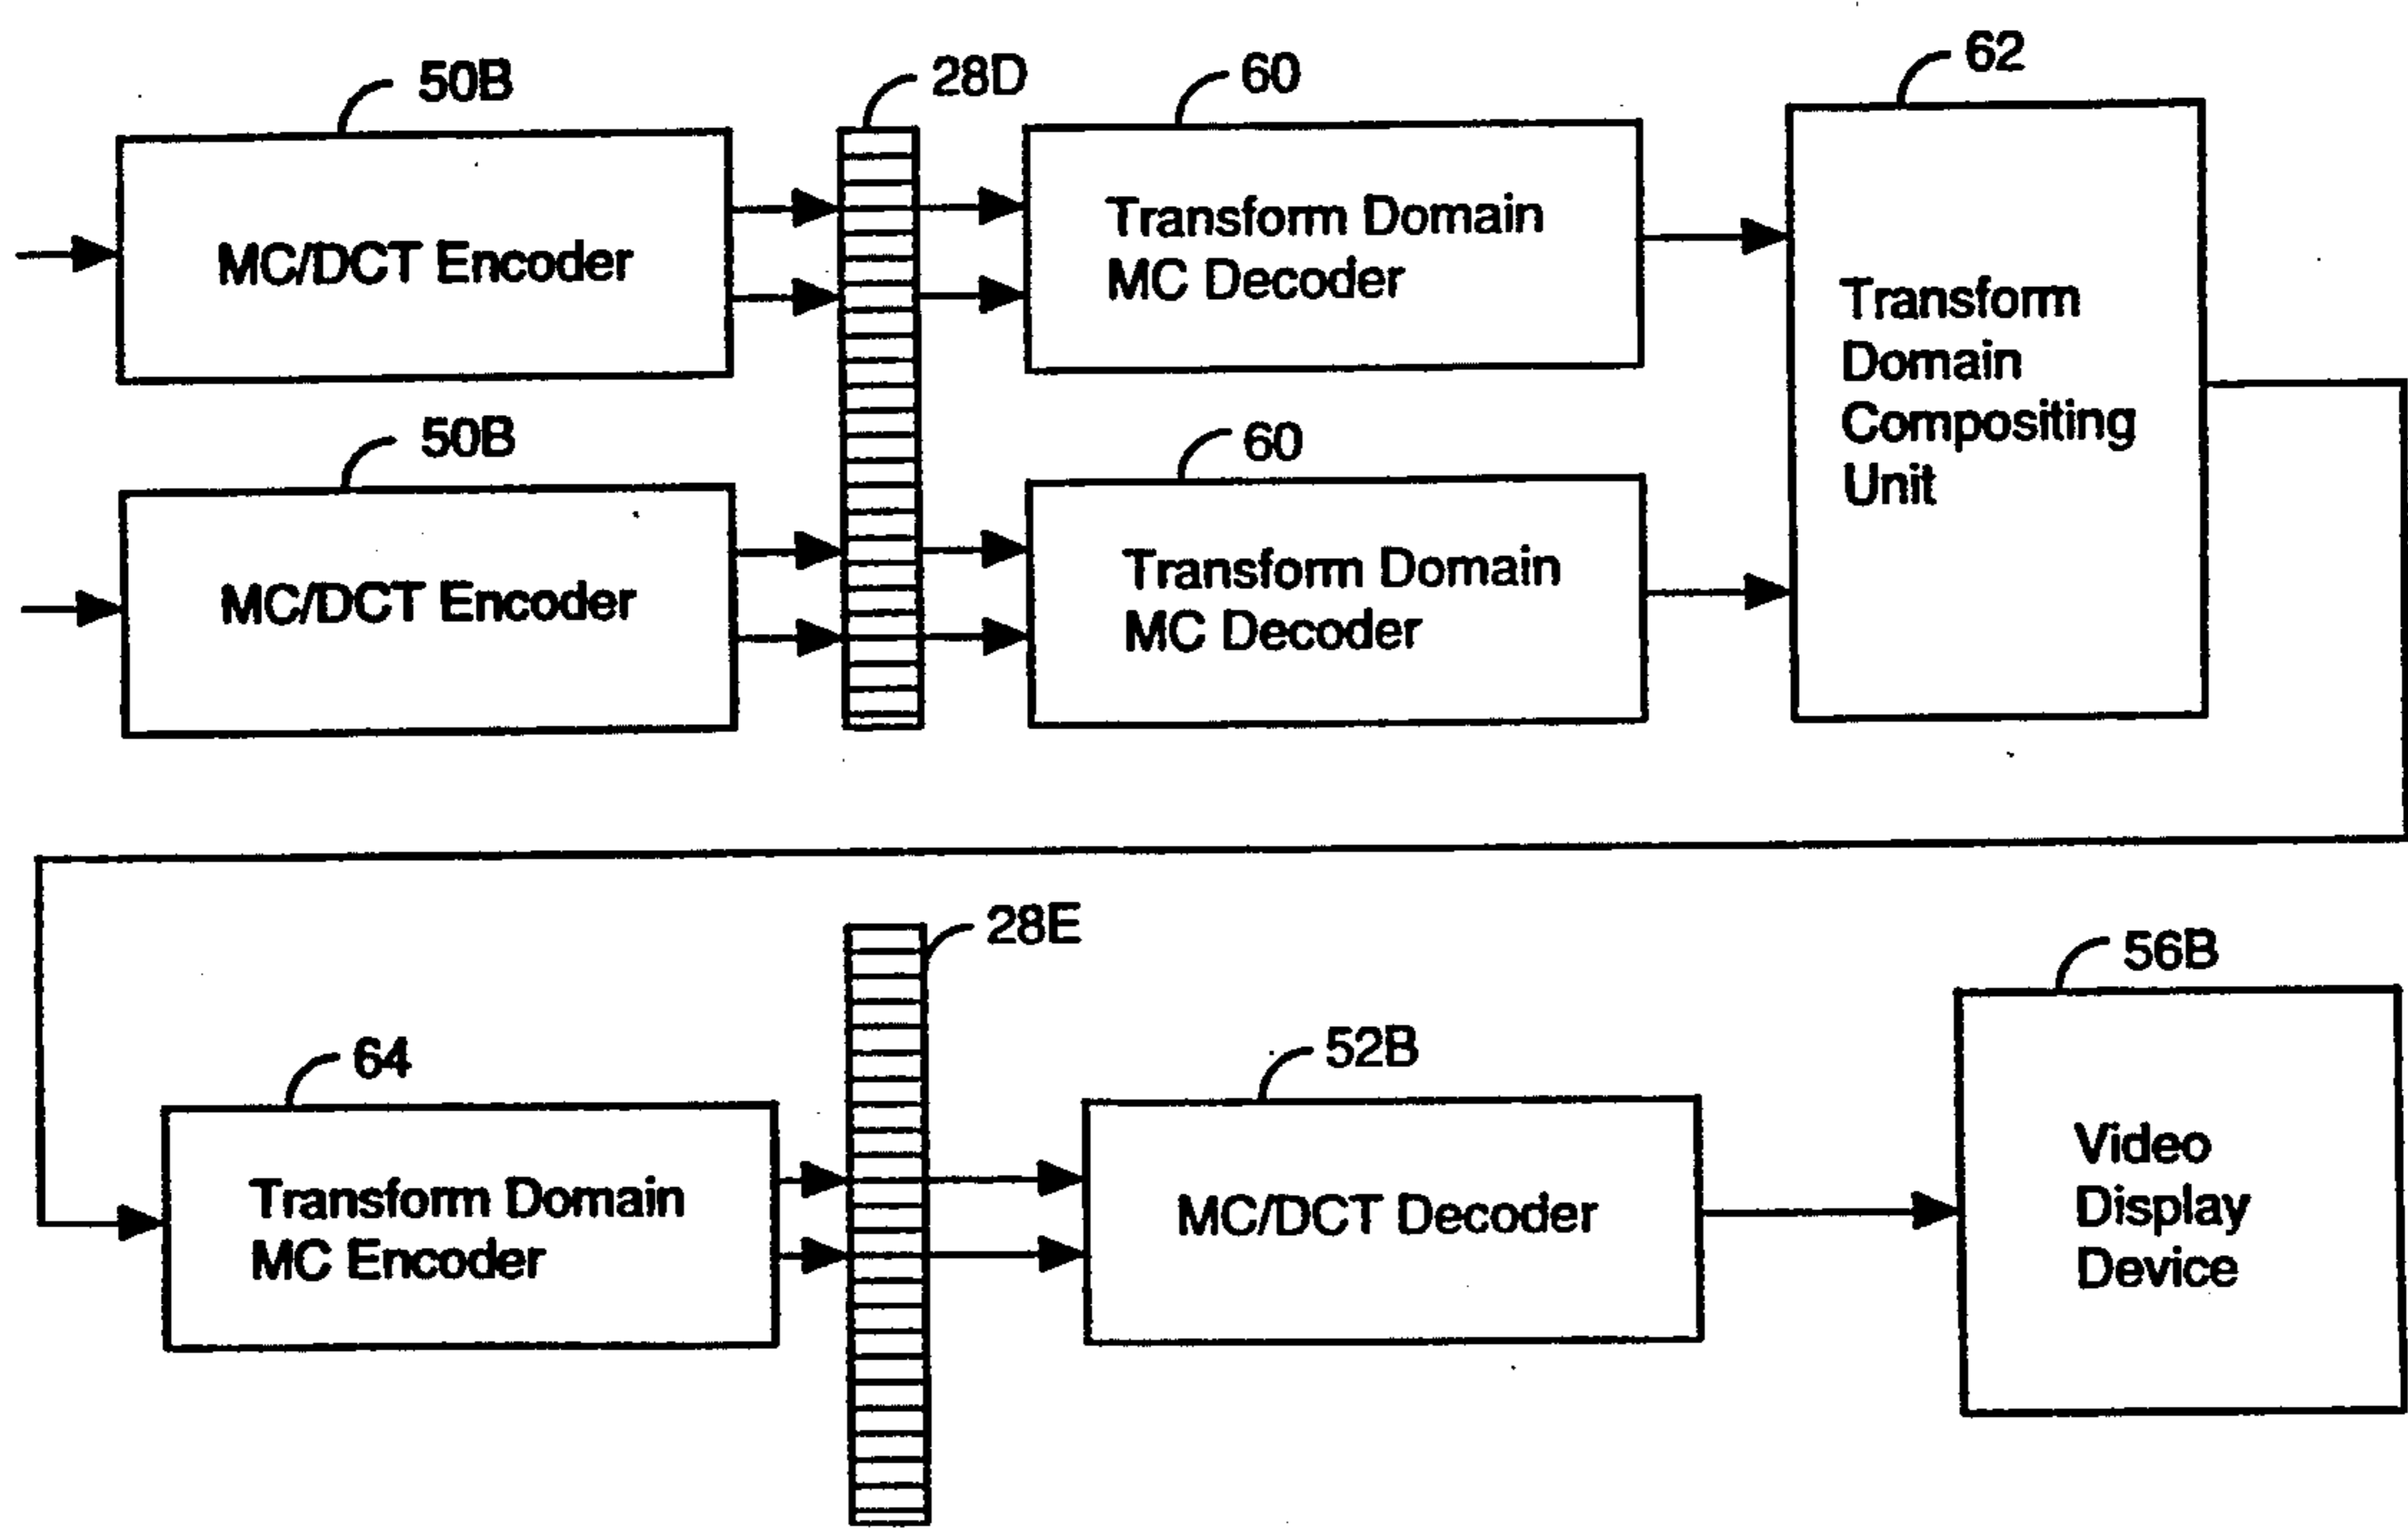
50B

MC/DCT Encoder

50B

MC/DCT Encoder

28D

60

Transform Domain MC Decoder

60

Transform Domain MC Decoder

62

Transform Domain Compositing Unit

64

Transform Domain MC Encoder

28E

52B

MC/DCT Decoder

56B

Video Display Device